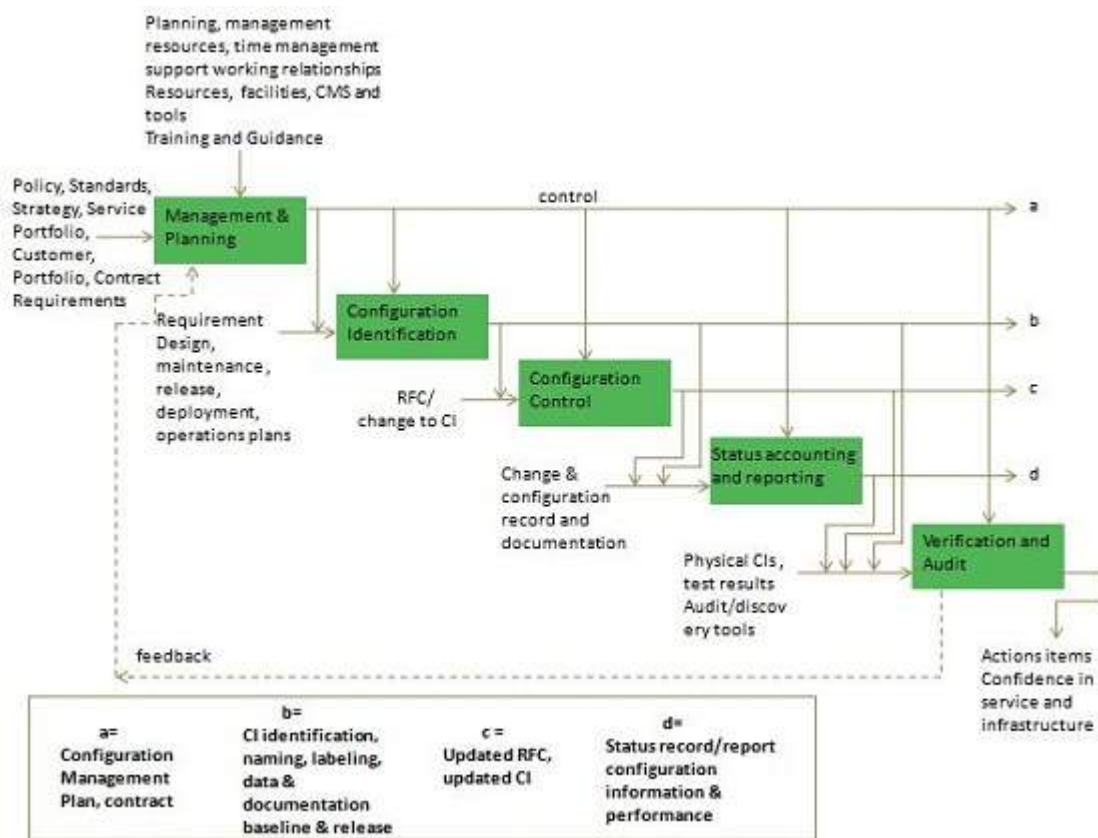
Planning, management resources, time management support working relationships Resources, facilities, CMS and tools
Training and Guidance

Policy, Standards, Strategy, Service Portfolio, Customer, Portfolio, Contract Requirements

Management & Planning

control

a

Requirement Design, maintenance, release, deployment, operations plans

Configuration Identification

b

RFC/ change to CI

Configuration Control

c

Change & configuration record and documentation

Status accounting and reporting

d

Physical CIs, test results Audit/discovery tools

Verification and Audit

feedback

Actions items
Confidence in service and infrastructure

a= Configuration Management Plan, contract

b= CI identification, naming, labeling, data & documentation baseline & release

c = Updated RFC, updated CI

d= Status record/report configuration information & performance